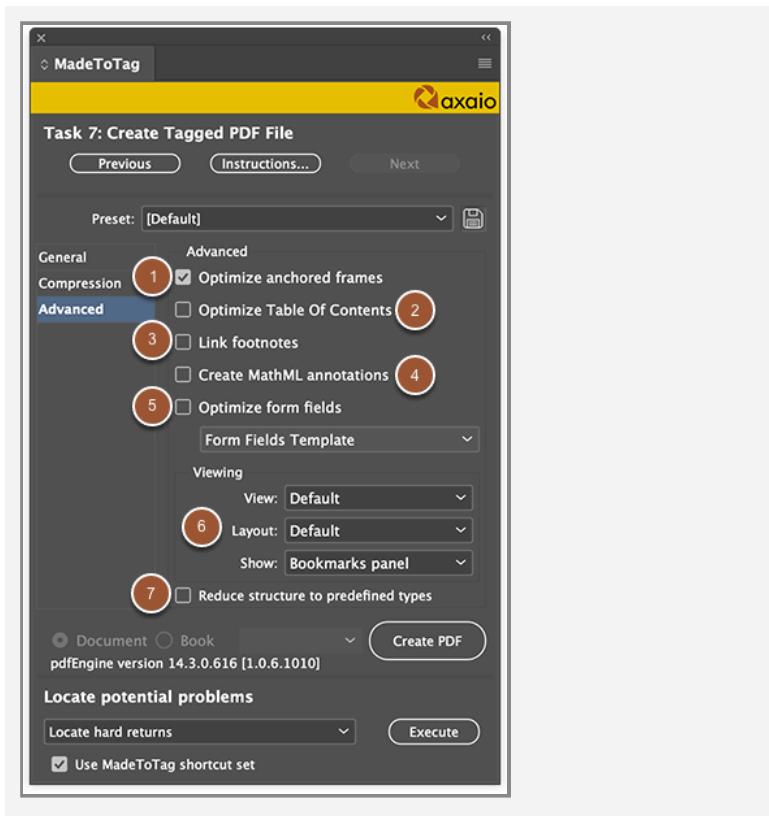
×
‹‹
MadeToTag
axaio
Task 7: Create Tagged PDF File
Previous
Instructions...
Next
Preset: [Default]
General
Compression
Advanced
Advanced
1
Optimize anchored frames
Optimize Table Of Contents
2
3
Link footnotes
Create MathML annotations
4
5
Optimize form fields
Form Fields Template
Viewing
View: Default
6
Layout: Default
Show: Bookmarks panel
7
Reduce structure to predefined types
Document
Book
Create PDF
pdfEngine version 14.3.0.616 [1.0.6.1010]
Locate potential problems
Locate hard returns
Execute
Use MadeToTag shortcut set